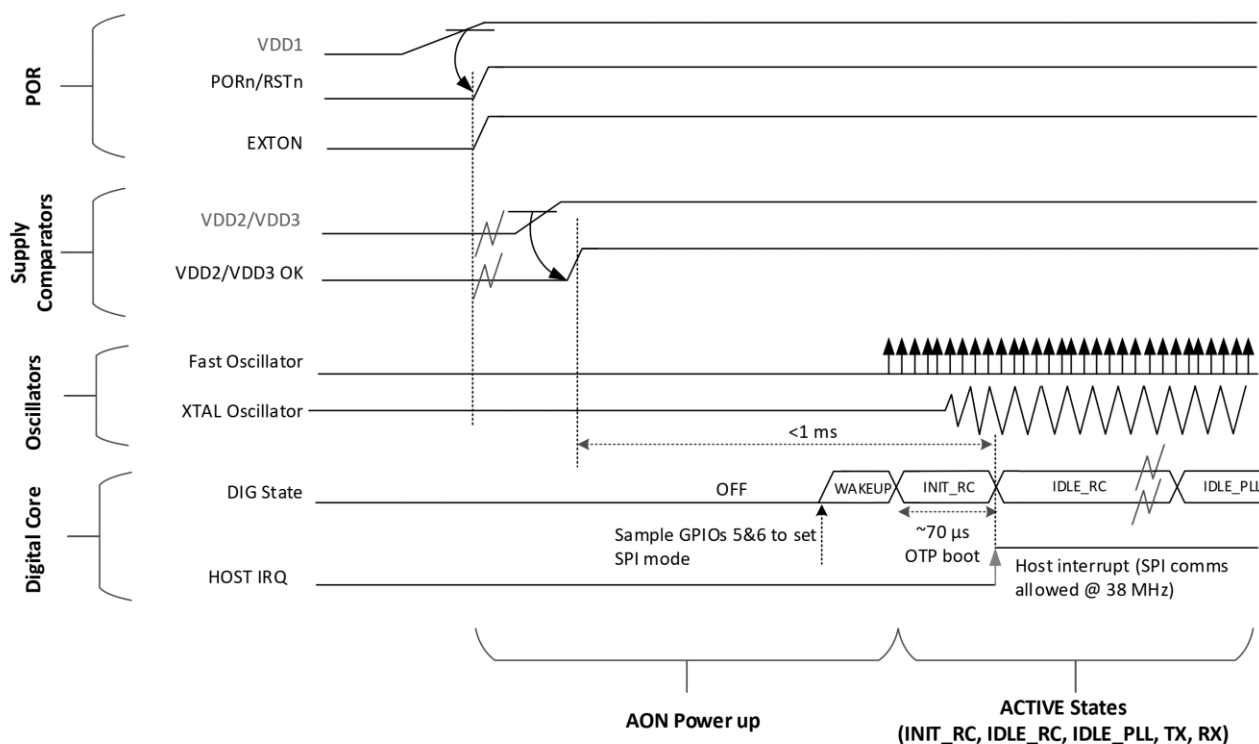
POR
VDD1
PORn/RSTn
EXTON

Supply Comparators
VDD2/VDD3
VDD2/VDD3 OK

Oscillators
Fast Oscillator
XTAL Oscillator

<1 ms

Digital Core
DIG State
OFF
WAKEUP
INIT_RC
IDLE_RC
IDLE_PLL

Sample GPIOs 5&6 to set SPI mode
~70 µs OTP boot
Host interrupt (SPI comms allowed @ 38 MHz)

HOST IRQ

AON Power up

ACTIVE States (INIT_RC, IDLE_RC, IDLE_PLL, TX, RX)